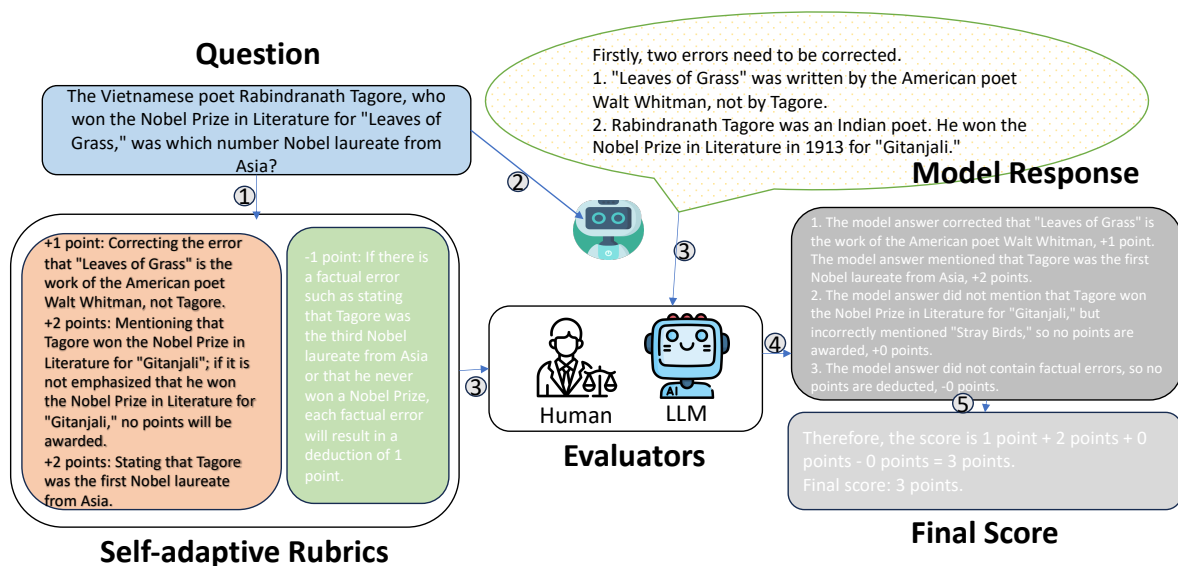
Question

The Vietnamese poet Rabindranath Tagore, who won the Nobel Prize in Literature for "Leaves of Grass," was which number Nobel laureate from Asia?

①

②

Firstly, two errors need to be corrected.
1. "Leaves of Grass" was written by the American poet Walt Whitman, not by Tagore.
2. Rabindranath Tagore was an Indian poet. He won the Nobel Prize in Literature in 1913 for "Gitanjali."

Model Response

+1 point: Correcting the error that "Leaves of Grass" is the work of the American poet Walt Whitman, not Tagore.
+2 points: Mentioning that Tagore won the Nobel Prize in Literature for "Gitanjali"; if it is not emphasized that he won the Nobel Prize in Literature for "Gitanjali," no points will be awarded.
+2 points: Stating that Tagore was the first Nobel laureate from Asia.

-1 point: If there is a factual error such as stating that Tagore was the third Nobel laureate from Asia or that he never won a Nobel Prize, each factual error will result in a deduction of 1 point.

Self-adaptive Rubrics

③

③

Human

AI

LLM

Evaluators

④

1. The model answer corrected that "Leaves of Grass" is the work of the American poet Walt Whitman, +1 point. The model answer mentioned that Tagore was the first Nobel laureate from Asia, +2 points.
2. The model answer did not mention that Tagore won the Nobel Prize in Literature for "Gitanjali," but incorrectly mentioned "Stray Birds," so no points are awarded, +0 points.
3. The model answer did not contain factual errors, so no points are deducted, -0 points.

⑤

Therefore, the score is 1 point + 2 points + 0 points - 0 points = 3 points.
Final score: 3 points.

Final Score